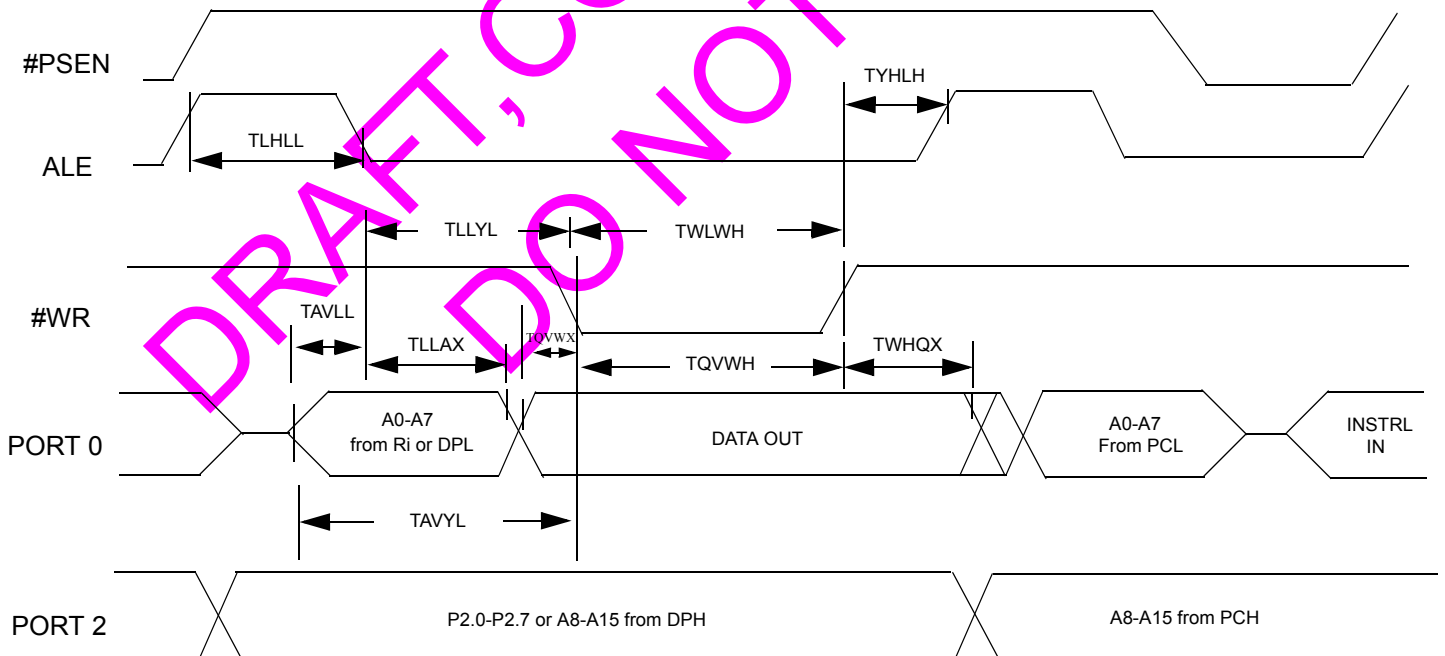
DRAFT, CO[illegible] DO NOT

#PSEN

TYHLH

ALE

TLHLL

TLLYL

TWLWH

#WR

TAVLL

TLLAX

TQVWX

TQVWH

TWHQX

PORT 0

A0-A7 from Ri or DPL

DATA OUT

A0-A7 From PCL

INSTRL IN

TAVYL

PORT 2

P2.0-P2.7 or A8-A15 from DPH

A8-A15 from PCH